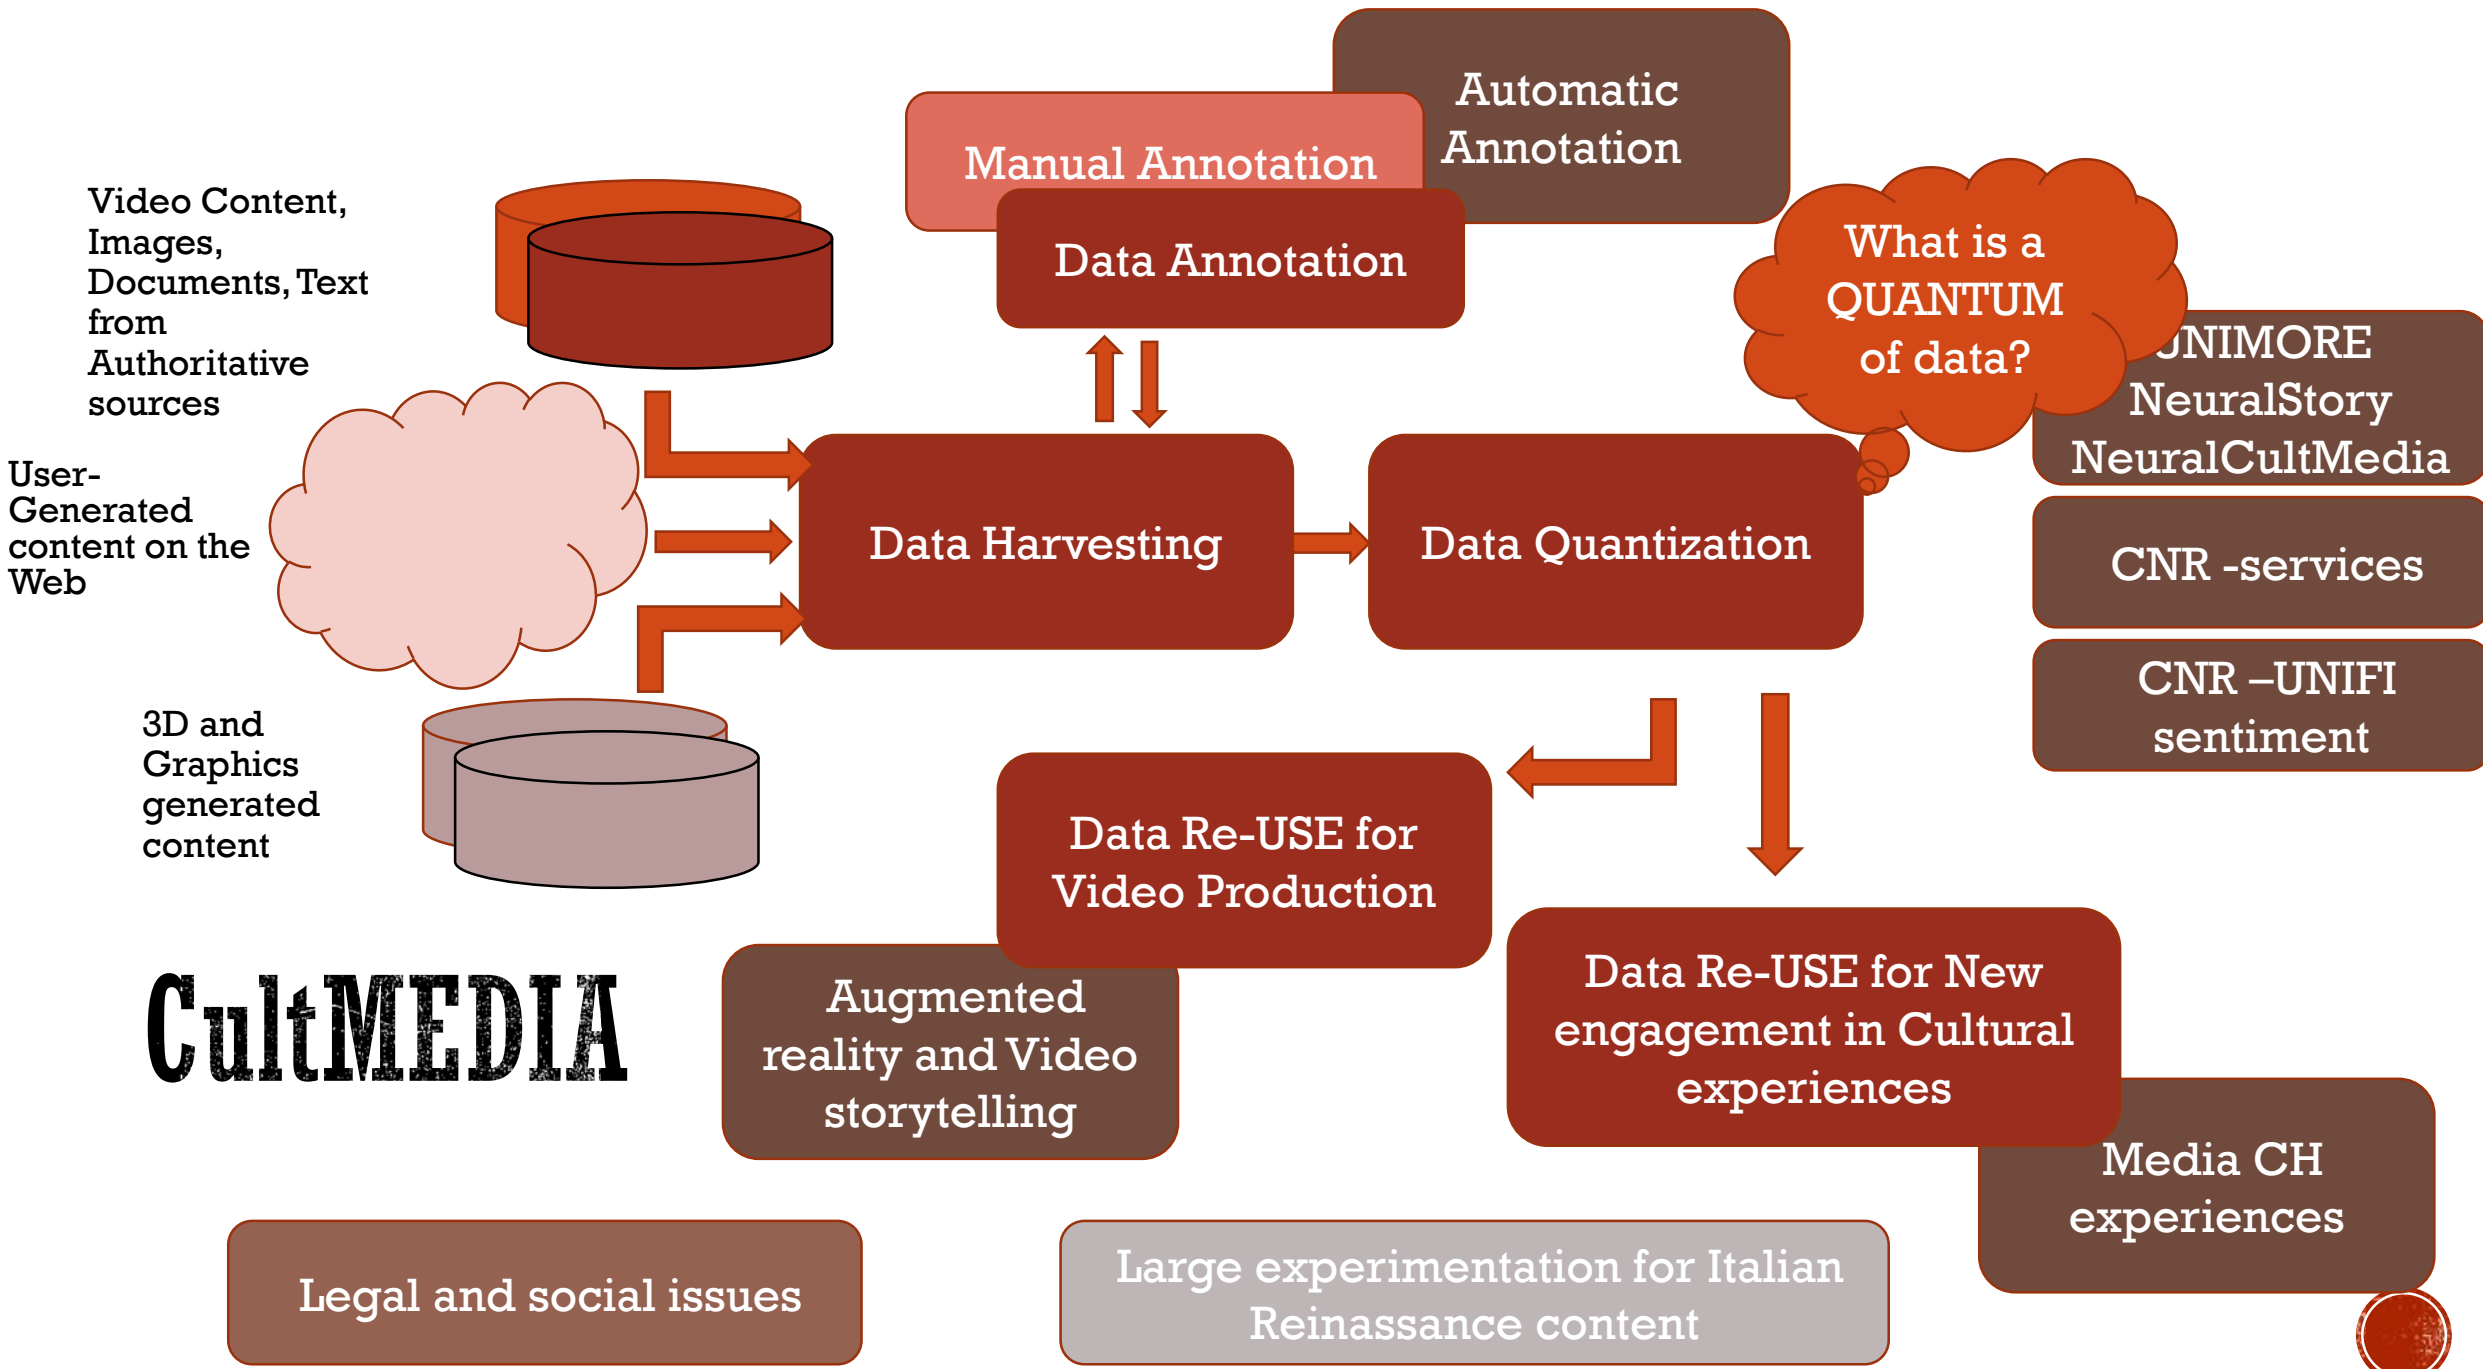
Automatic Annotation

Manual Annotation

Data Annotation

Video Content, Images, Documents, Text from Authoritative sources

What is a QUANTUM of data?

UNIMORE NeuralStory NeuralCultMedia

User-Generated content on the Web

Data Harvesting

Data Quantization

CNR -services

CNR –UNIFI sentiment

3D and Graphics generated content

Data Re-USE for Video Production

CultMEDIA

Augmented reality and Video storytelling

Data Re-USE for New engagement in Cultural experiences

Media CH experiences

Legal and social issues

Large experimentation for Italian Reinassance content